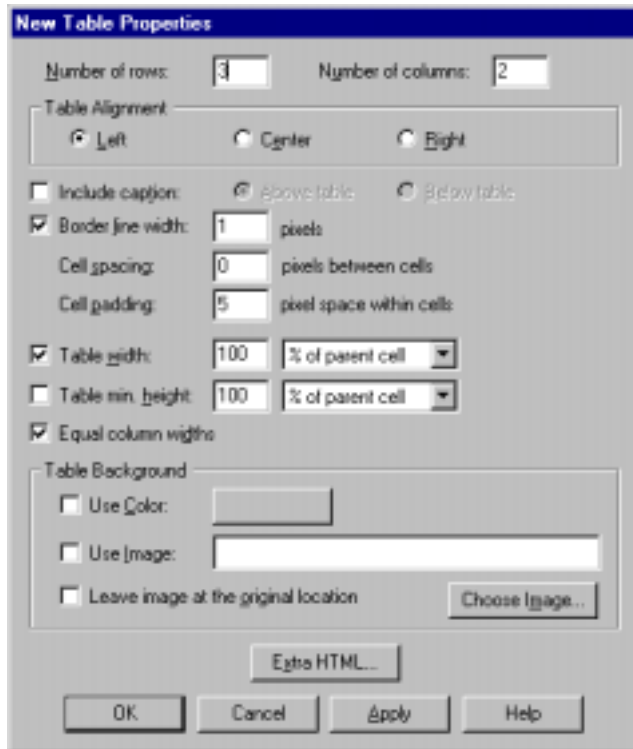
New Table Properties

Number of rows: 3

Number of columns: 2

Table Alignment

Left

Center

Right

Include caption:

Above table

Below table

Border line width: 1 pixels

Cell spacing: 0 pixels between cells

Cell padding: 5 pixel space within cells

Table width: 100 % of parent cell

Table min. height 100 % of parent cell

Equal column widths

Table Background

Use Color:

Use Image:

Leave image at the original location

Choose Image...

Extra HTML...

OK

Cancel

Apply

Help